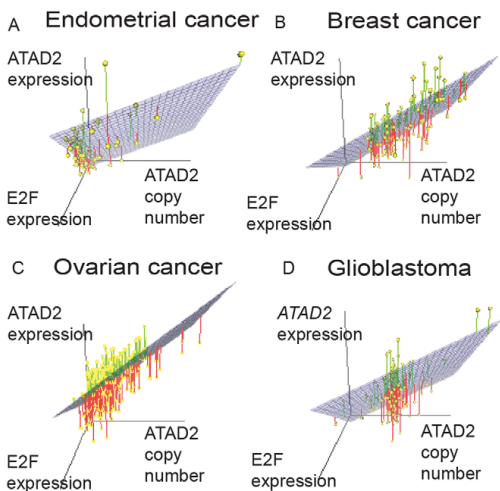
A Endometrial cancer

ATAD2 expression

E2F expression

ATAD2 copy number

B Breast cancer

ATAD2 expression

E2F expression

ATAD2 copy number

C Ovarian cancer

ATAD2 expression

E2F expression

ATAD2 copy number

D Glioblastoma

ATAD2 expression

E2F expression

ATAD2 copy number